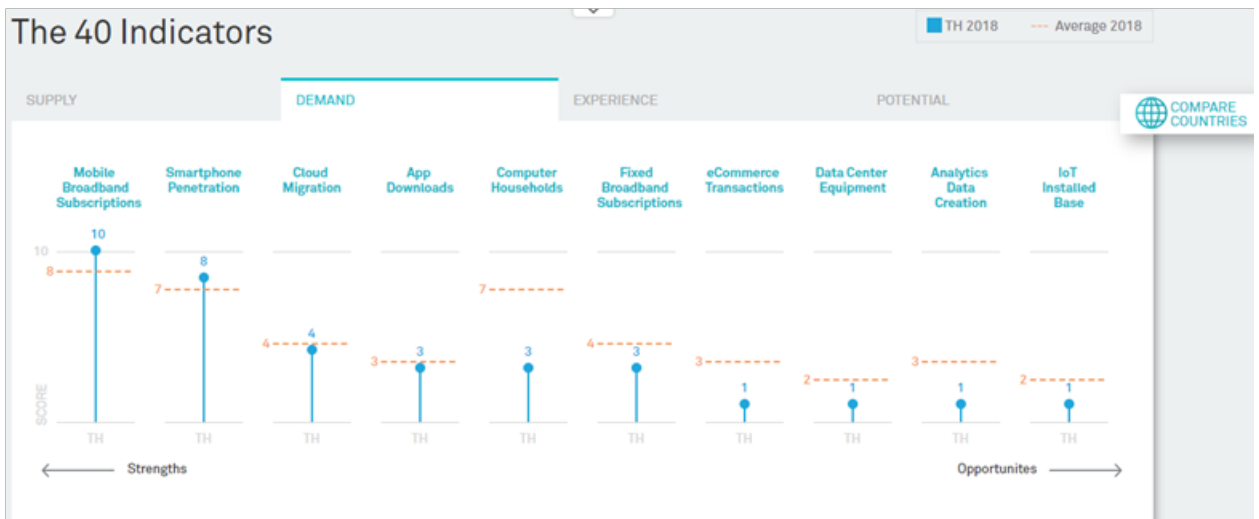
The 40 Indicators

TH 2018  Average 2018

SUPPLY  DEMAND  EXPERIENCE  POTENTIAL

COMPARE COUNTRIES

| Mobile Broadband Subscriptions | Smartphone Penetration | Cloud Migration | App Downloads | Computer Households | Fixed Broadband Subscriptions | eCommerce Transactions | Data Center Equipment | Analytics Data Creation | IoT Installed Base |
|---|---|---|---|---|---|---|---|---|---|
| 10 | 8 | 4 | 3 | 3 | 3 | 1 | 1 | 1 | 1 |
| 8 | 7 | 4 | 3 | 7 | 4 | 3 | 2 | 3 | 2 |
| TH | TH | TH | TH | TH | TH | TH | TH | TH | TH |

10

SCORE

Strengths

Opportunites